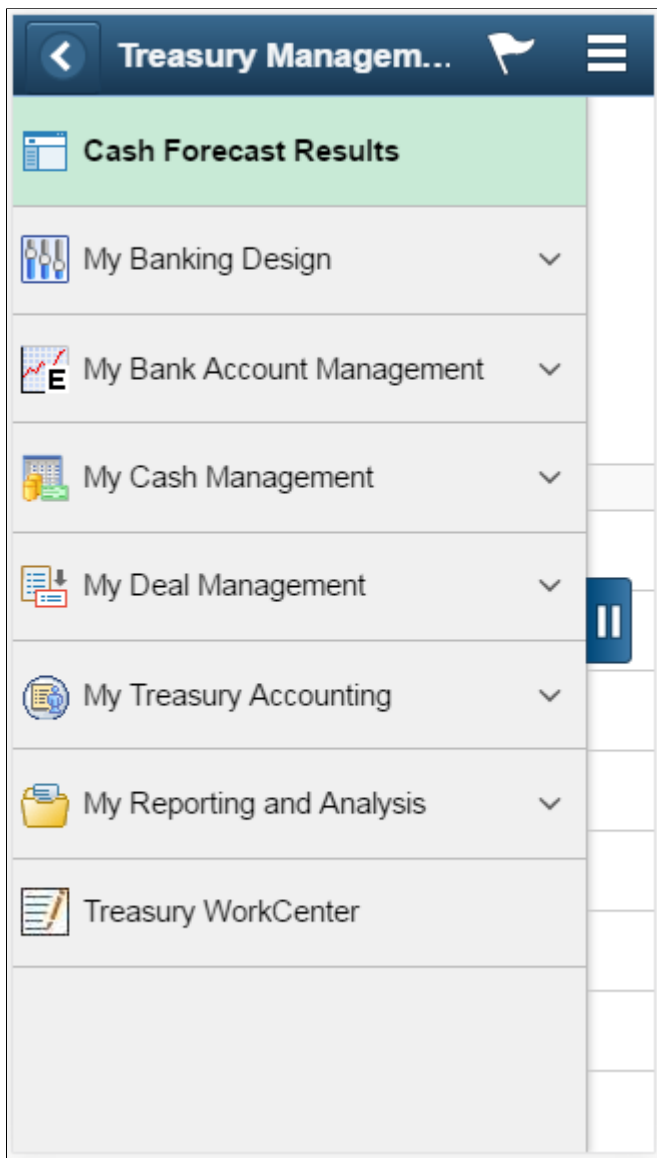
Treasury Managem...

Cash Forecast Results

My Banking Design

My Bank Account Management

My Cash Management

My Deal Management

My Treasury Accounting

My Reporting and Analysis

Treasury WorkCenter